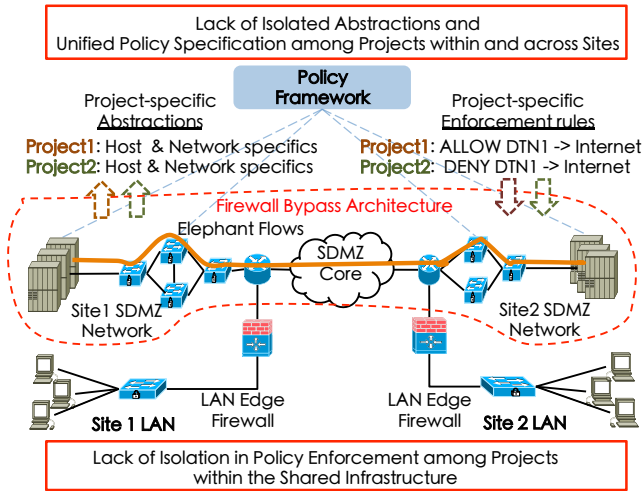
Lack of Isolated Abstractions and Unified Policy Specification among Projects within and across Sites

Policy Framework

Project-specific Abstractions

Project1: Host & Network specifics
Project2: Host & Network specifics

Project-specific Enforcement rules

Project1: ALLOW DTN1 -> Internet
Project2: DENY DTN1 -> Internet

Firewall Bypass Architecture

Elephant Flows

SDMZ Core

Site1 SDMZ Network

Site2 SDMZ Network

LAN Edge Firewall

LAN Edge Firewall

Site 1 LAN

Site 2 LAN

Lack of Isolation in Policy Enforcement among Projects within the Shared Infrastructure